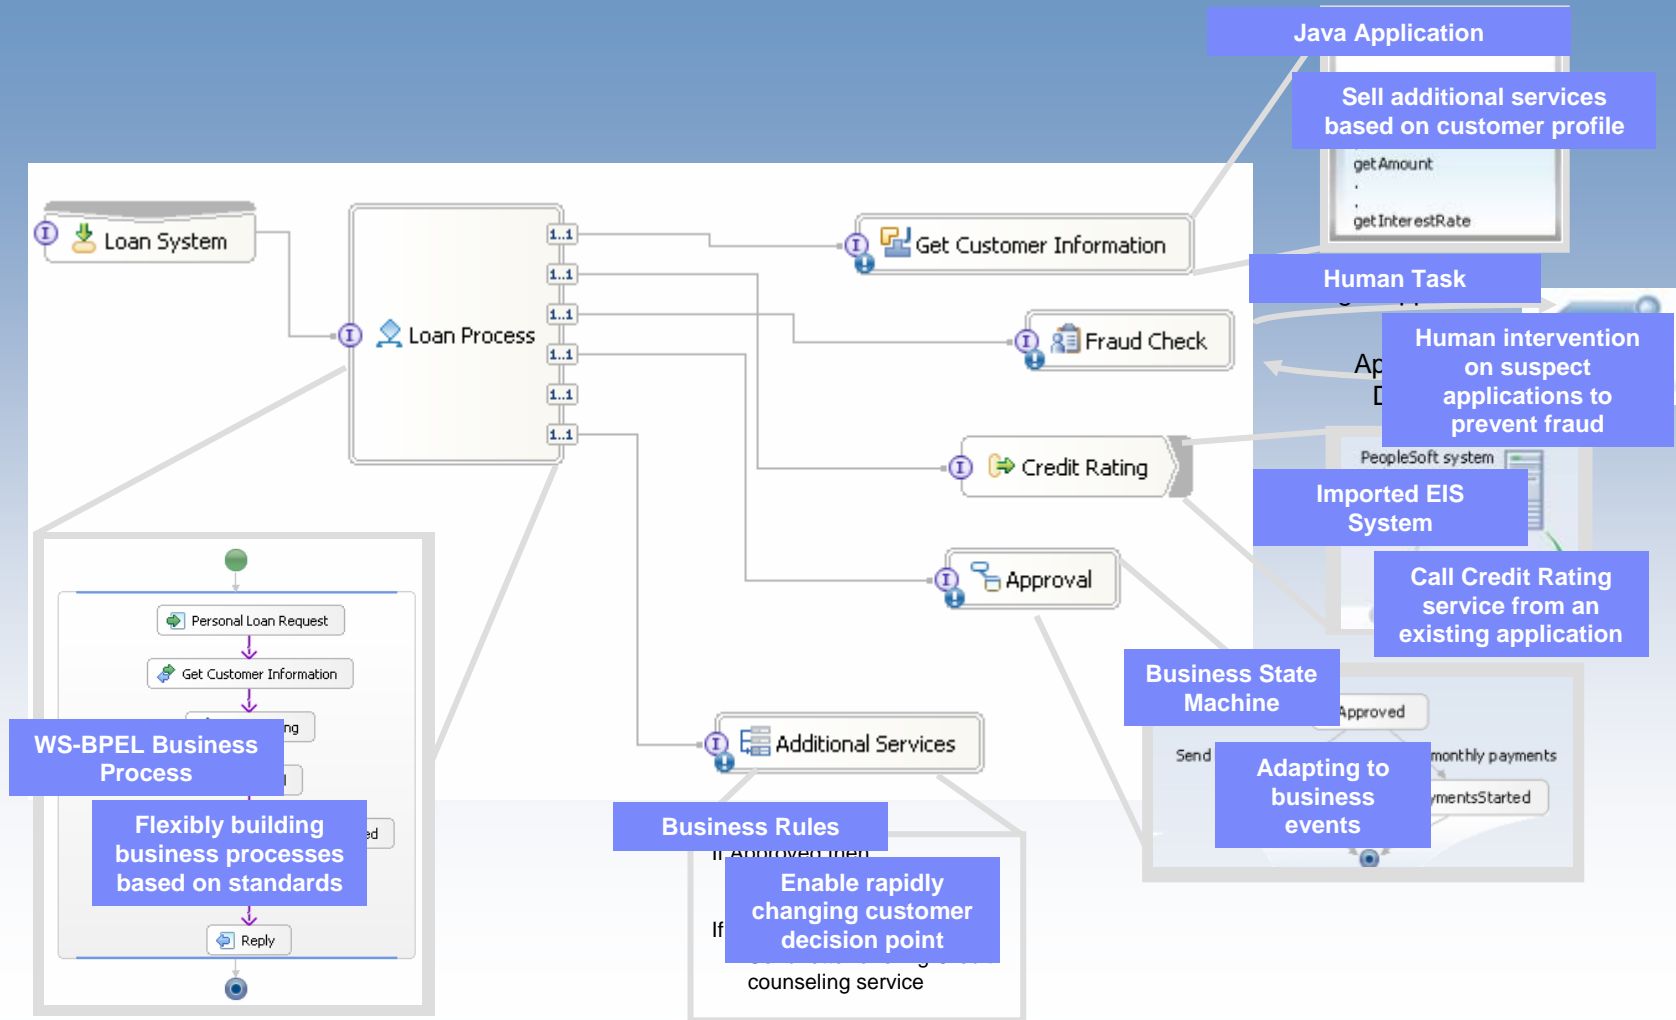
Java Application

Sell additional services based on customer profile

getAmount

getInterestRate

Human Task

Human intervention on suspect applications to prevent fraud

Ap

D

PeopleSoft system

Imported EIS System

Call Credit Rating service from an existing application

Business State Machine

Approved

Send

monthly payments

mentsStarted

Adapting to business events

Loan System

Loan Process

1..1

1..1

1..1

1..1

1..1

1..1

Get Customer Information

Fraud Check

Credit Rating

Approval

Additional Services

Business Rules

If Approved then

If

Enable rapidly changing customer decision point

counseling service

Personal Loan Request

Get Customer Information

ng

WS-BPEL Business Process

Flexibly building business processes based on standards

ed

Reply